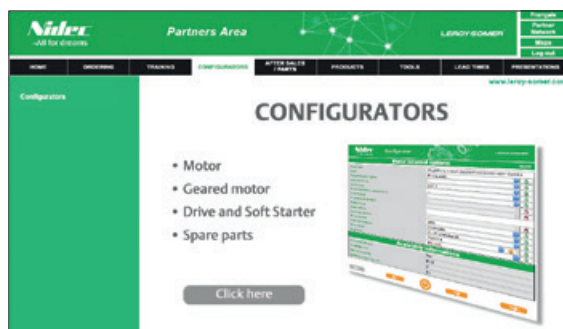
Nidec
-All for dreams

Partners Area

LEROY-SOMER

Français
Partner Network
Maps
Log out

HOME
ORDERING
TRACKING
CONFIGURATORS
AFTER SALES / PARTS
PRODUCTS
TOOLS
LEAD TIMES
PRESENTATIONS

www.leroy-somer.com

Configurators

CONFIGURATORS

• Motor
• Geared motor
• Drive and Soft Starter
• Spare parts

Click here

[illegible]